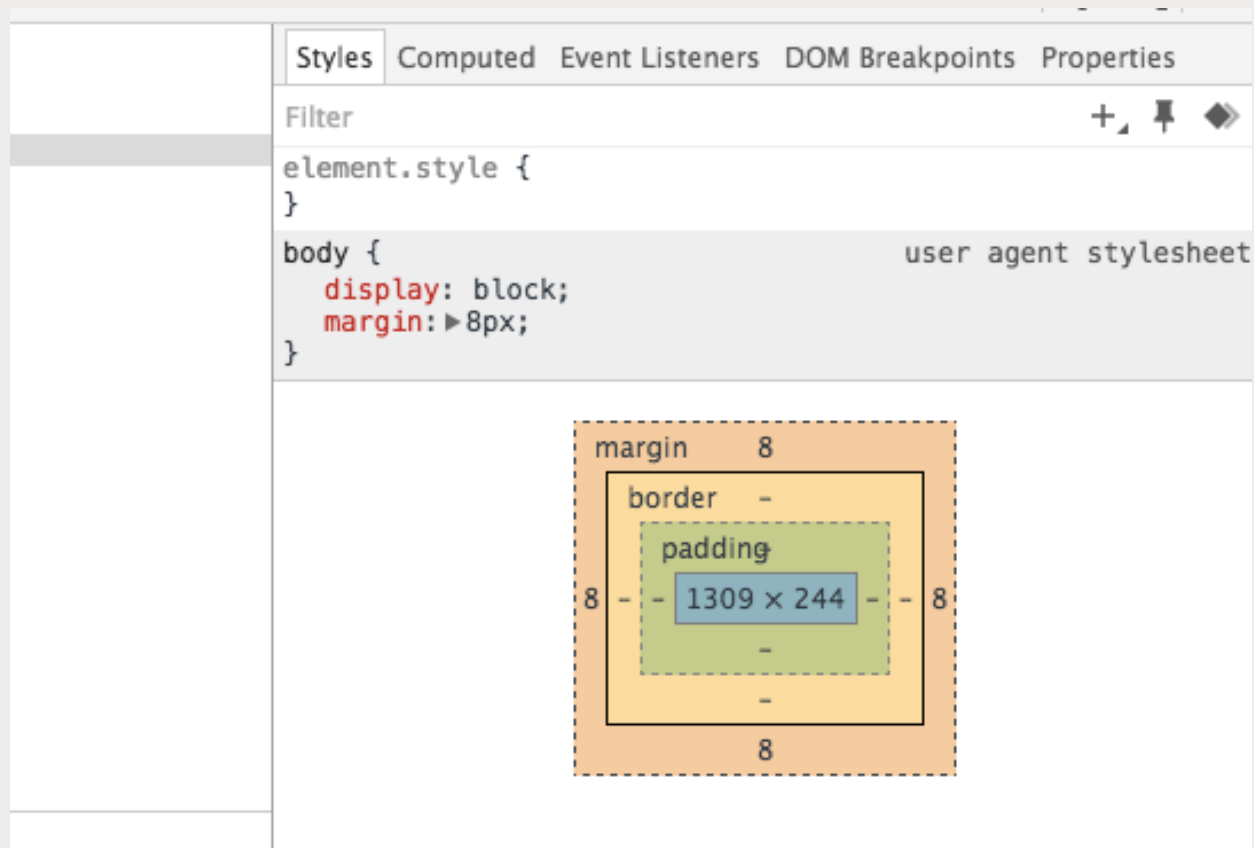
Styles Computed Event Listeners DOM Breakpoints Properties

Filter

+

element.style {
}

body { user agent stylesheet
display: block;
margin: ▶8px;
}

margin 8
border -
padding -
8 - - 1309 × 244 - - 8
-
-
8